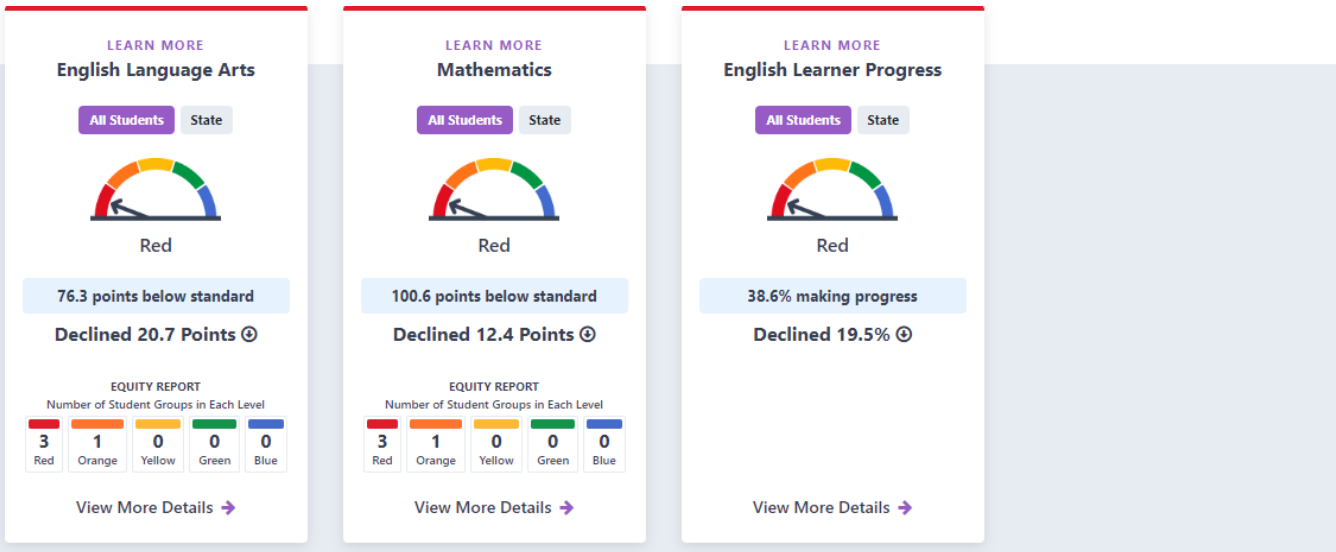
LEARN MORE
English Language Arts

All Students State

Red

76.3 points below standard

Declined 20.7 Points

EQUITY REPORT
Number of Student Groups in Each Level

| 3 | 1 | 0 | 0 | 0 |
|---|---|---|---|---|
| Red | Orange | Yellow | Green | Blue |

View More Details

LEARN MORE
Mathematics

All Students State

Red

100.6 points below standard

Declined 12.4 Points

EQUITY REPORT
Number of Student Groups in Each Level

| 3 | 1 | 0 | 0 | 0 |
|---|---|---|---|---|
| Red | Orange | Yellow | Green | Blue |

View More Details

LEARN MORE
English Learner Progress

All Students State

Red

38.6% making progress

Declined 19.5%

View More Details